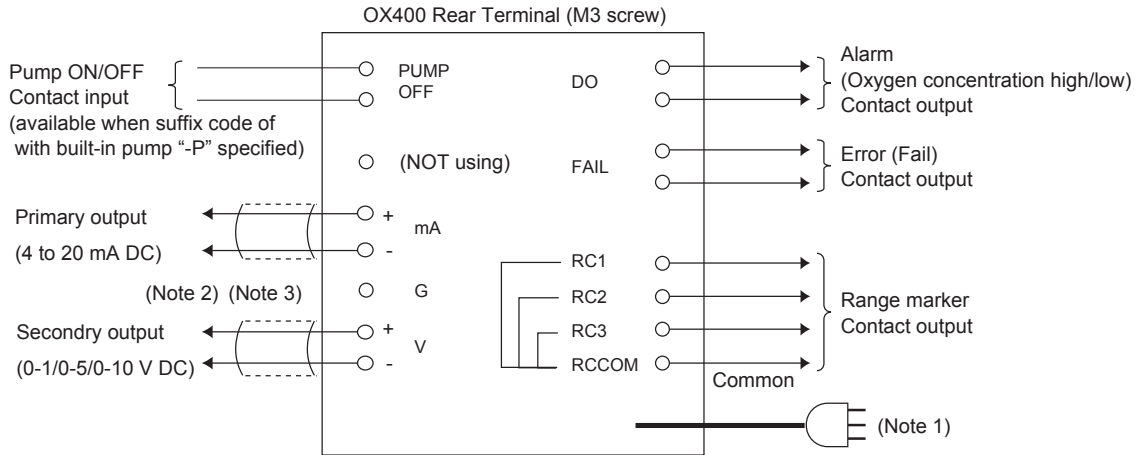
OX400 Rear Terminal (M3 screw)

Pump ON/OFF
Contact input
(available when suffix code of with built-in pump "-P" specified)

PUMP
OFF

(NOT using)

Primary output
(4 to 20 mA DC)

+
mA
-

(Note 2) (Note 3)

G

Secondry output
(0-1/0-5/0-10 V DC)

+
V
-

DO

Alarm
(Oxygen concentration high/low)
Contact output

FAIL

Error (Fail)
Contact output

RC1
RC2
RC3
RCCOM

Range marker
Contact output

Common

(Note 1)